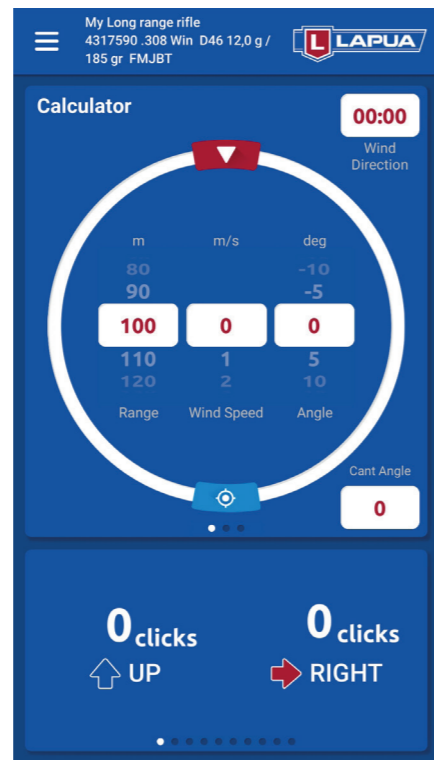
My Long range rifle
4317590 .308 Win D46 12,0 g / 185 gr FMJBT

L LAPUA

Calculator

00:00
Wind Direction

m m/s deg

80 -10
90 -5
100 0 0
110 1 5
120 2 10

Range Wind Speed Angle

Cant Angle
0

0 clicks
UP

0 clicks
RIGHT